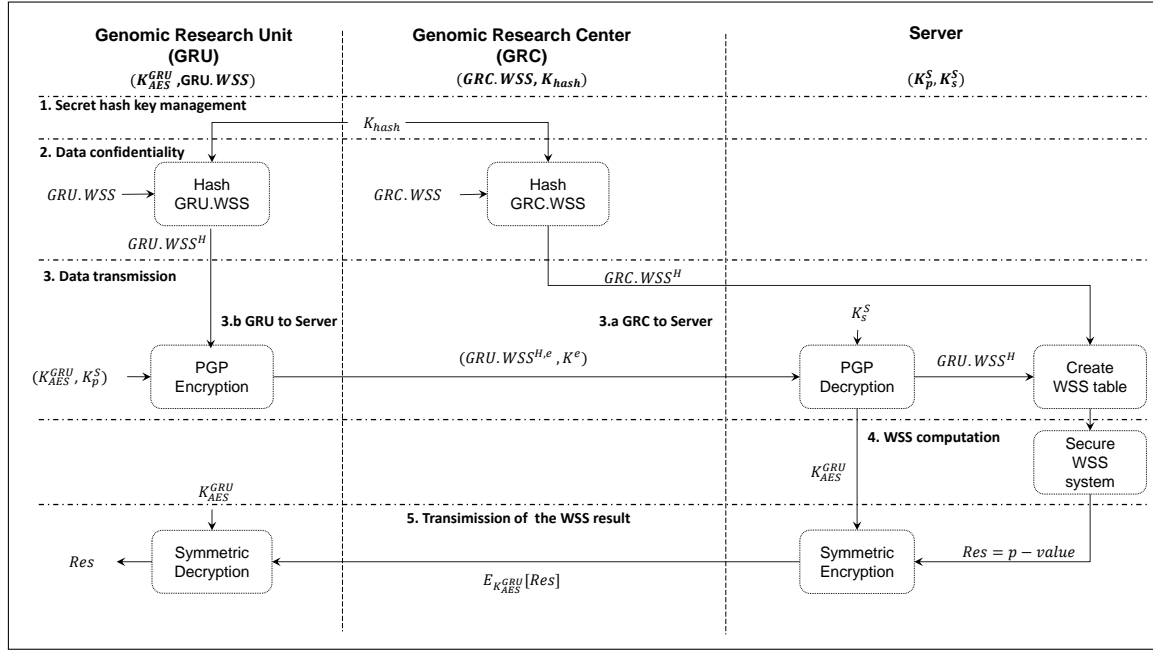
Genomic Research Unit (GRU)
$(K_{AES}^{GRU}, GRU.WSS)$

Genomic Research Center (GRC)
$(GRC.WSS, K_{hash})$

Server
$(K_p^S, K_s^S)$

1. Secret hash key management

$K_{hash}$

2. Data confidentiality

$GRU.WSS$

Hash GRU.WSS

$GRC.WSS$

Hash GRC.WSS

$GRU.WSS^H$

3. Data transmission

$GRC.WSS^H$

3.b GRU to Server

3.a GRC to Server

$K_s^S$

$(K_{AES}^{GRU}, K_p^S)$

PGP Encryption

$(GRU.WSS^{H,e}, K^e)$

PGP Decryption

$GRU.WSS^H$

Create WSS table

4. WSS computation

$K_{AES}^{GRU}$

Secure WSS system

$K_{AES}^{GRU}$

5. Transimission of the WSS result

$Res$

Symmetric Decryption

$E_{K_{AES}^{GRU}}[Res]$

Symmetric Encryption

$Res = p - value$